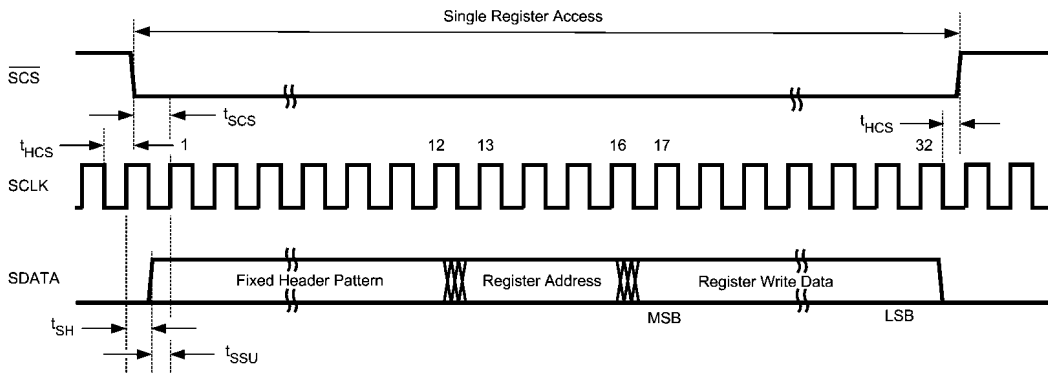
Single Register Access

$\overline{SCS}$

$t_{SCS}$

$t_{HCS}$

1

12

13

16

17

$t_{HCS}$

32

SCLK

SDATA

Fixed Header Pattern

Register Address

Register Write Data

MSB

LSB

$t_{SH}$

$t_{SSU}$